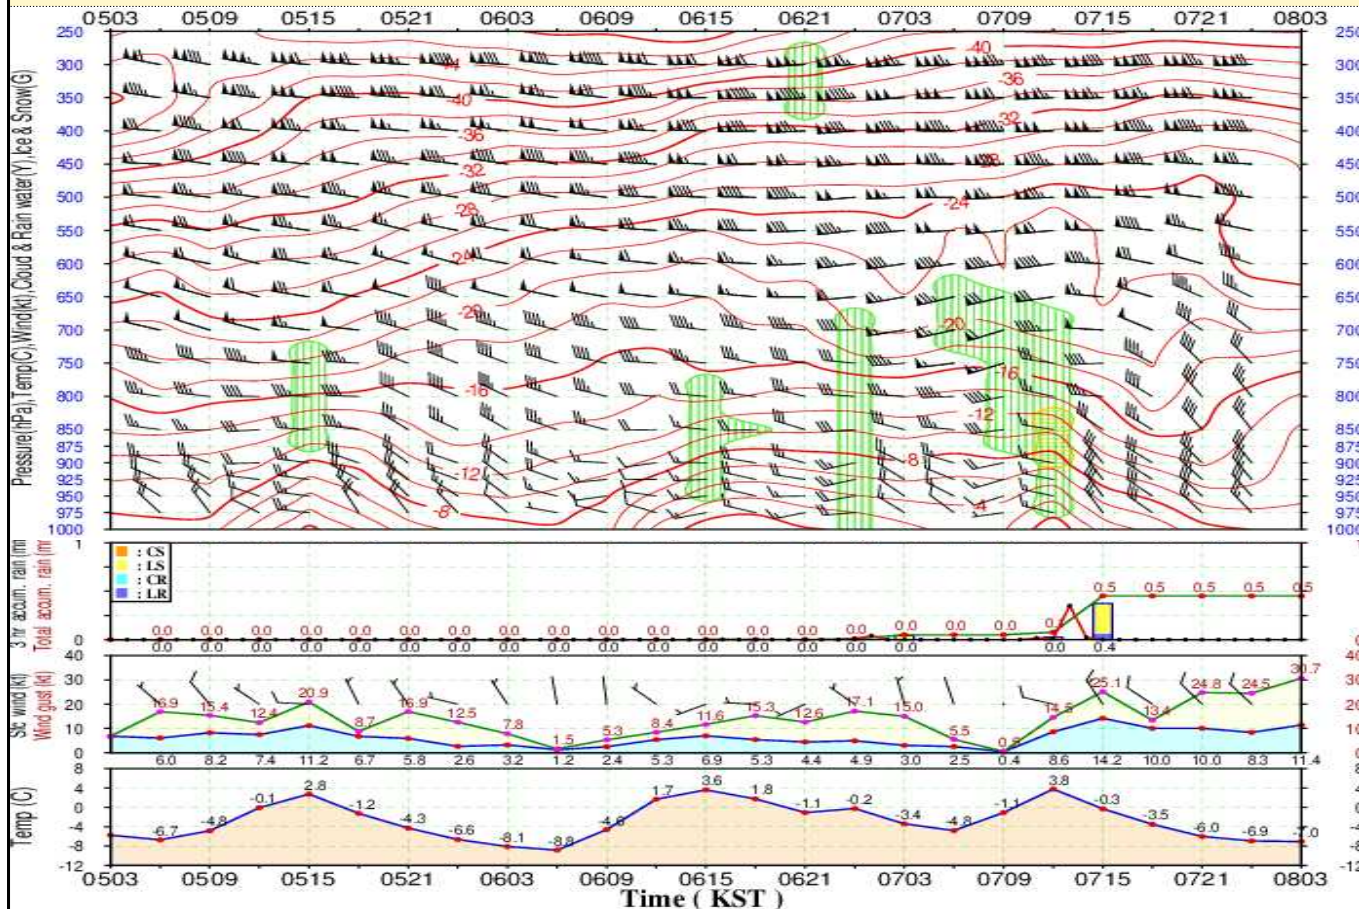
0503 0509 0515 0521 0603 0609 0615 0621 0703 0709 0715 0721 0803

Pressure(hPa),Temp(C),Wind(kt),Cloud & Rain water(Y),Ice & Snow(G)

250 300 350 400 450 500 550 600 650 700 750 800 850 875 900 925 950 975 1000

-44 -40 -36 -32 -28 -24 -20 -16 -12 -8 -40 -36 -32 -28 -24 -20 -16 -12 -8 -4

3 hr accum. rain (mm) Total accum. rain (mm)

1 0

: CS
: LS
: CR
: LR

0.0 0.0 0.0 0.0 0.0 0.0 0.0 0.0 0.0 0.0 0.0 0.0 0.0 0.0 0.0 0.0 0.0 0.0 0.0 0.1 0.5 0.5 0.5 0.5 0.5
0.0 0.0 0.0 0.0 0.0 0.0 0.0 0.0 0.0 0.0 0.0 0.0 0.0 0.0 0.0 0.0 0.0 0.4

Sfc wind (kt) Wind gust (kt)

40 30 20 10 0

16.9 15.4 12.4 20.9 8.7 16.9 12.5 7.8 1.5 5.3 8.4 11.6 15.3 12.6 17.1 15.0 5.5 0.8 14.5 25.1 13.4 24.8 24.5 30.7

6.0 8.2 7.4 11.2 6.7 5.8 2.6 3.2 1.2 2.4 5.3 6.9 5.3 4.4 4.9 3.0 2.5 0.4 8.6 14.2 10.0 10.0 8.3 11.4

Temp (C)

8 4 0 -4 -8 -12

-6.7 -4.8 -0.1 2.8 -1.2 -4.3 -6.6 -8.1 -8.8 -4.6 1.7 3.6 1.8 -1.1 -0.2 -3.4 -4.8 -1.1 3.8 -0.3 -3.5 -6.0 -6.9 -7.0

0503 0509 0515 0521 0603 0609 0615 0621 0703 0709 0715 0721 0803

Time ( KST )